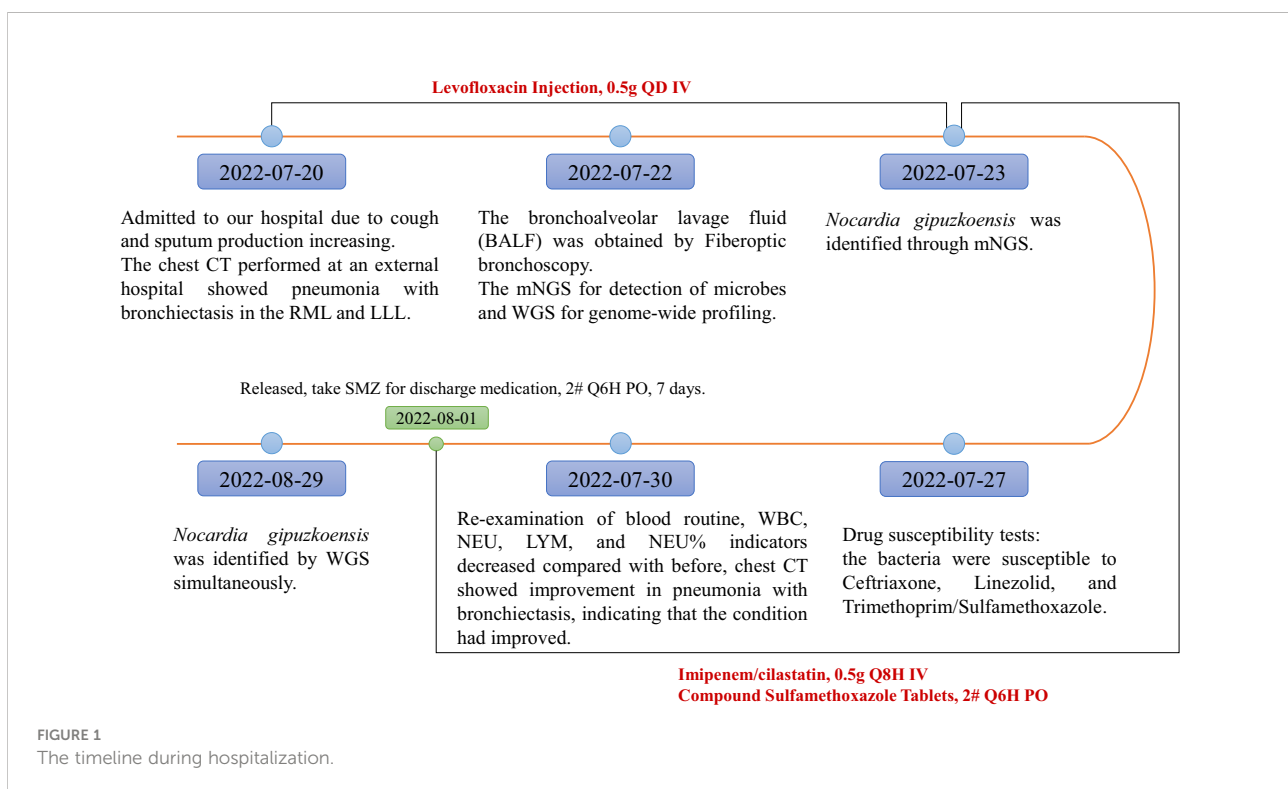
Levofloxacin Injection, 0.5g QD IV

2022-07-20

Admitted to our hospital due to cough and sputum production increasing.
The chest CT performed at an external hospital showed pneumonia with bronchiectasis in the RML and LLL.

2022-07-22

The bronchoalveolar lavage fluid (BALF) was obtained by Fiberoptic bronchoscopy.
The mNGS for detection of microbes and WGS for genome-wide profiling.

2022-07-23

*Nocardia gipuzkoensis* was identified through mNGS.

Released, take SMZ for discharge medication, 2# Q6H PO, 7 days.

2022-08-01

2022-08-29

*Nocardia gipuzkoensis* was identified by WGS simultaneously.

2022-07-30

Re-examination of blood routine, WBC, NEU, LYM, and NEU% indicators decreased compared with before, chest CT showed improvement in pneumonia with bronchiectasis, indicating that the condition had improved.

2022-07-27

Drug susceptibility tests:
the bacteria were susceptible to Ceftriaxone, Linezolid, and Trimethoprim/Sulfamethoxazole.

Imipenem/cilastatin, 0.5g Q8H IV
Compound Sulfamethoxazole Tablets, 2# Q6H PO

FIGURE 1
The timeline during hospitalization.